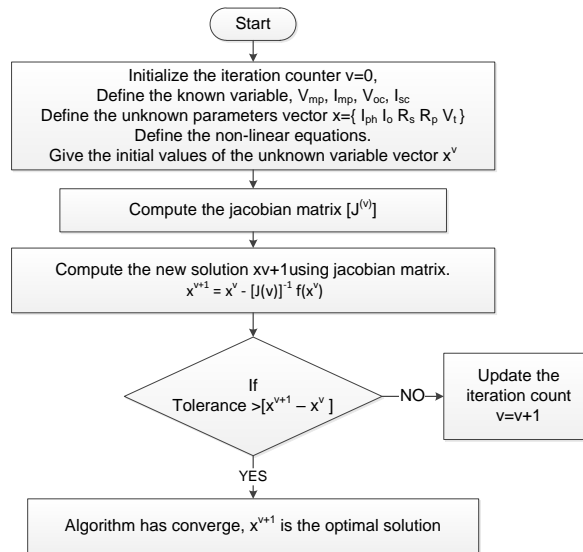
Start

Initialize the iteration counter v=0,
Define the known variable, $V_{mp}$, $I_{mp}$, $V_{oc}$, $I_{sc}$
Define the unknown parameters vector x={ $I_{ph}$ $I_o$ $R_s$ $R_p$ $V_t$ }
Define the non-linear equations.
Give the initial values of the unknown variable vector $x^v$

Compute the jacobian matrix $[J^{(v)}]$

Compute the new solution xv+1using jacobian matrix.
$x^{v+1} = x^v - [J(v)]^{-1} f(x^v)$

If
Tolerance >$[x^{v+1} - x^v]$

NO

Update the iteration count v=v+1

YES

Algorithm has converge, $x^{v+1}$ is the optimal solution